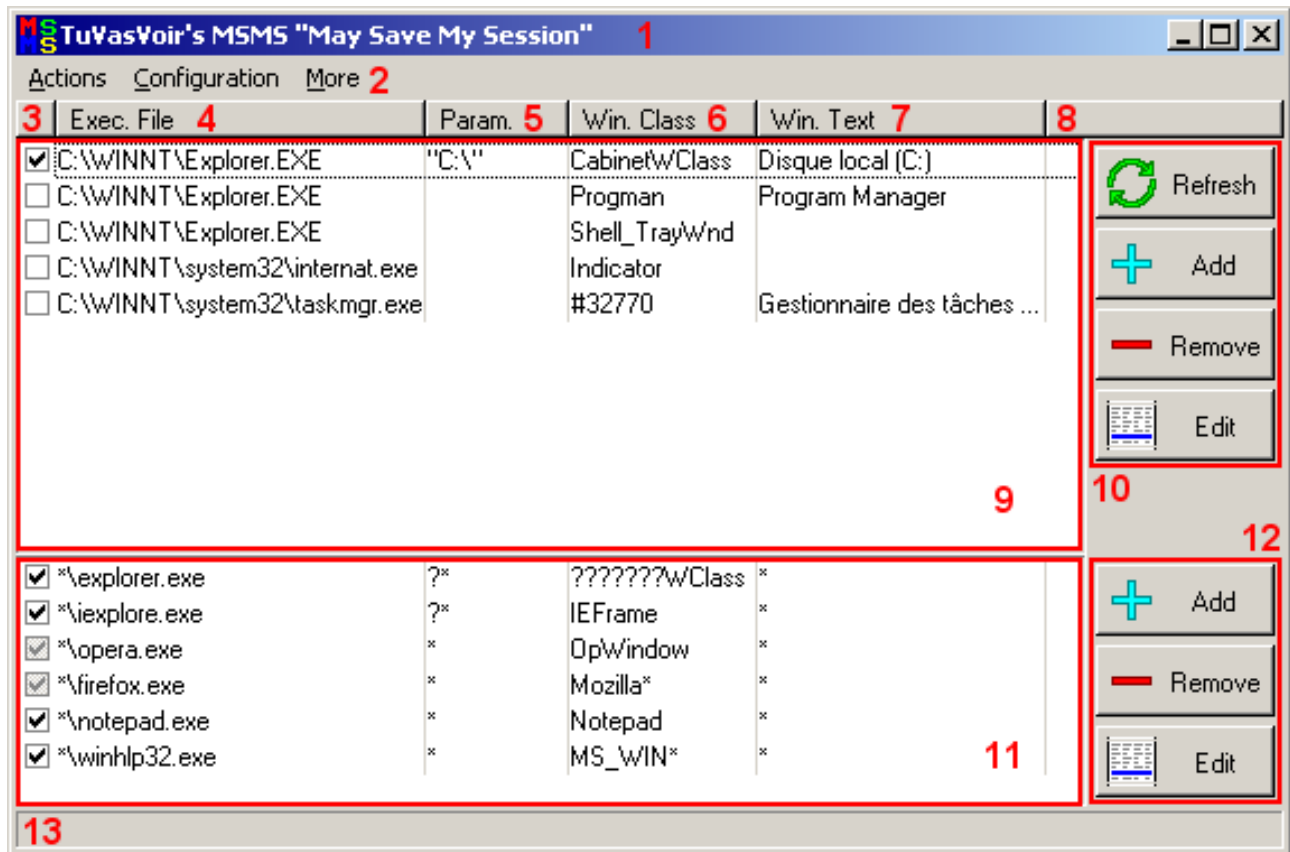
MSMS TuVasVoir's MSMS "May Save My Session" 1

Actions Configuration More 2

| 3 | Exec. File 4 | Param. 5 | Win. Class 6 | Win. Text 7 | 8 |
|---|---|---|---|---|---|
| ☑ | C:\WINNT\Explorer.EXE | "C:\" | CabinetWClass | Disque local (C:) | |
| ☐ | C:\WINNT\Explorer.EXE | | Progman | Program Manager | |
| ☐ | C:\WINNT\Explorer.EXE | | Shell_TrayWnd | | |
| ☐ | C:\WINNT\system32\internat.exe | | Indicator | | |
| ☐ | C:\WINNT\system32\taskmgr.exe | | #32770 | Gestionnaire des tâches ... | |

9

Refresh
Add
Remove
Edit

10

12

| | | | | |
|---|---|---|---|---|
| ☑ | *\explorer.exe | ?* | ???????WClass | * |
| ☑ | *\iexplore.exe | ?* | IEFrame | * |
| ☑ | *\opera.exe | * | OpWindow | * |
| ☑ | *\firefox.exe | * | Mozilla* | * |
| ☑ | *\notepad.exe | * | Notepad | * |
| ☑ | *\winhlp32.exe | * | MS_WIN* | * |

11

Add
Remove
Edit

13